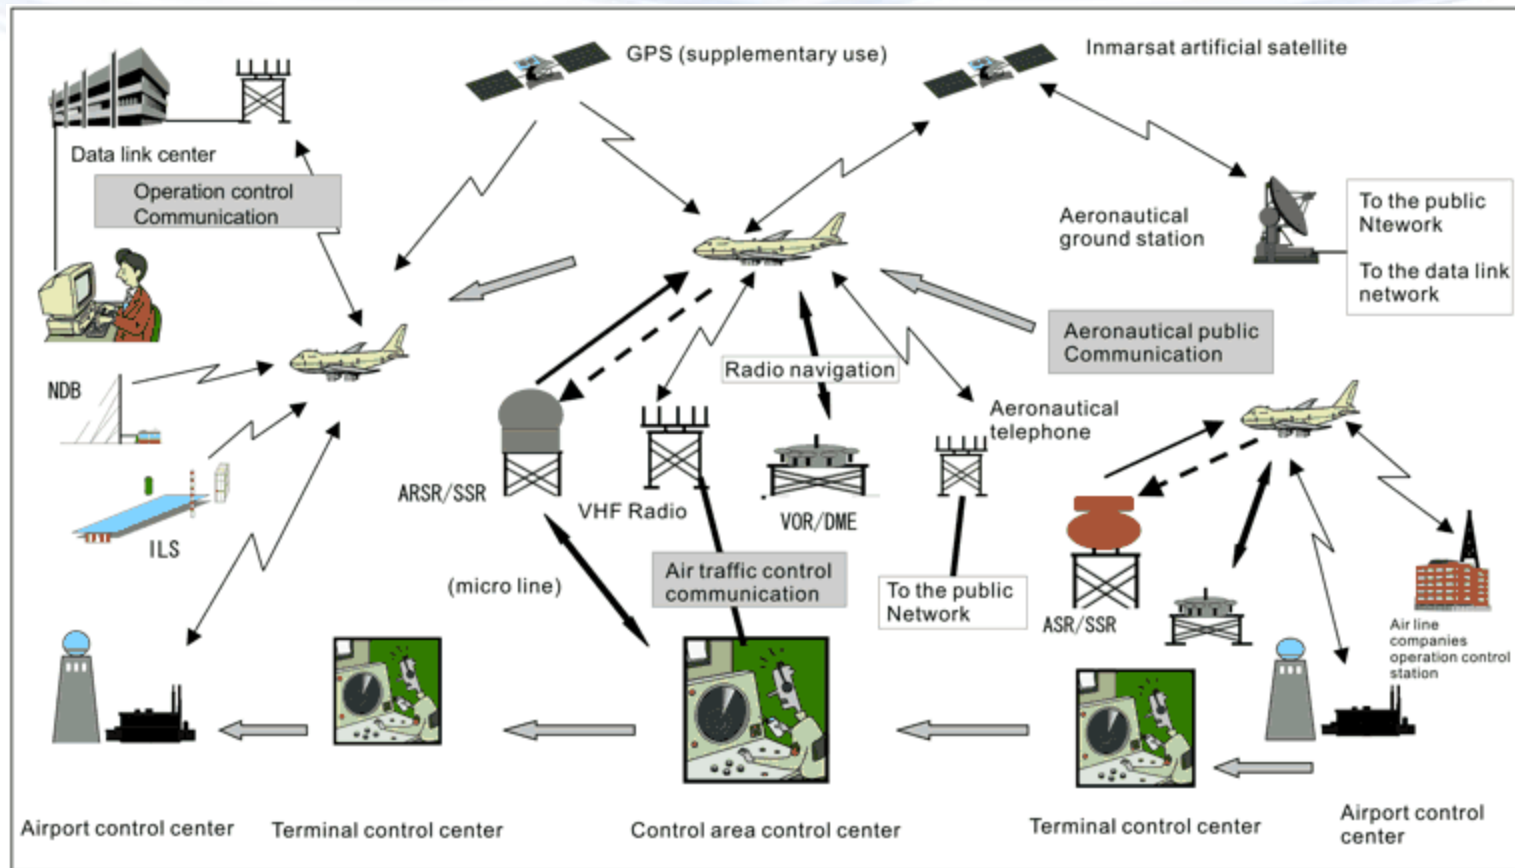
GPS (supplementary use)

Inmarsat artificial satellite

Data link center

Operation control Communication

Aeronautical ground station

To the public Ntework

To the data link network

Aeronautical public Communication

NDB

Radio navigation

Aeronautical telephone

ILS

ARSR/SSR

VHF Radio

VOR/DME

(micro line)

Air traffic control communication

To the public Network

ASR/SSR

Air line companies operation control station

Airport control center

Terminal control center

Control area control center

Terminal control center

Airport control center